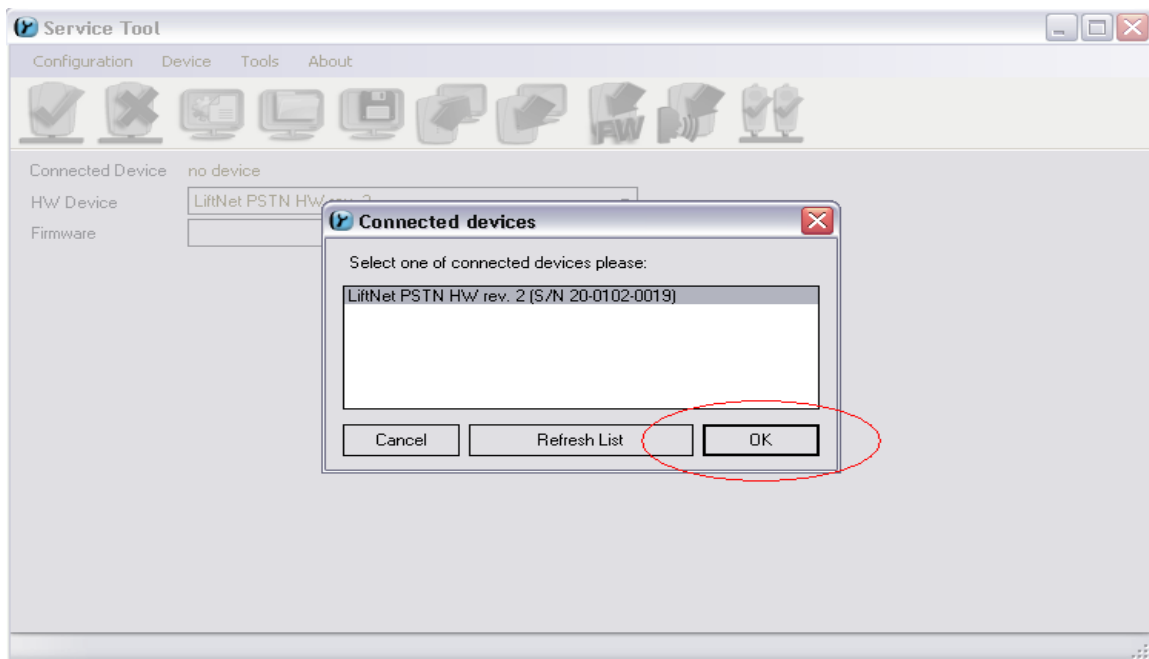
Service Tool

Configuration Device Tools About

FW

Connected Device no device

HW Device LiftNet PSTN HW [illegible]

Firmware

Connected devices

Select one of connected devices please:

LiftNet PSTN HW rev. 2 (S/N 20-0102-0019)

Cancel Refresh List OK